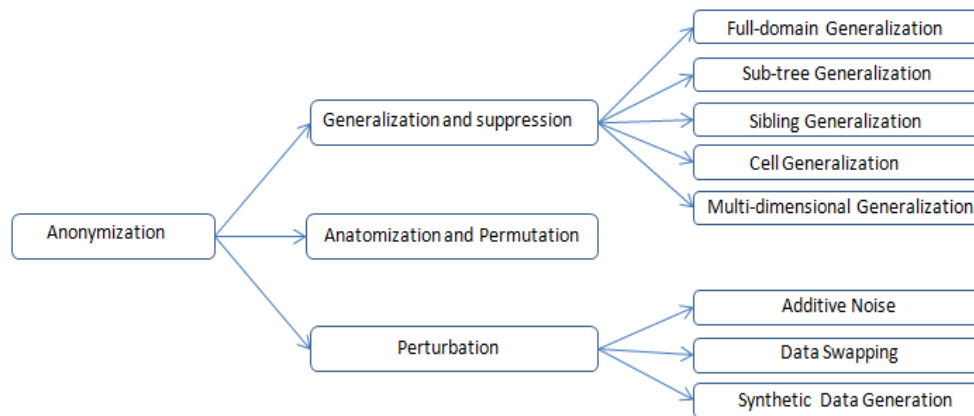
Anonymization

Generalization and suppression

Full-domain Generalization

Sub-tree Generalization

Sibling Generalization

Cell Generalization

Multi-dimensional Generalization

Anatomization and Permutation

Perturbation

Additive Noise

Data Swapping

Synthetic Data Generation